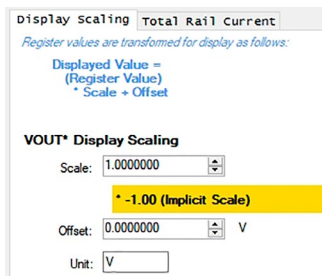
Display Scaling Total Rail Current

Register values are transformed for display as follows:

Displayed Value = (Register Value) * Scale + Offset

VOUT* Display Scaling

Scale: 1.0000000

* -1.00 (Implicit Scale)

Offset: 0.0000000 V

Unit: V